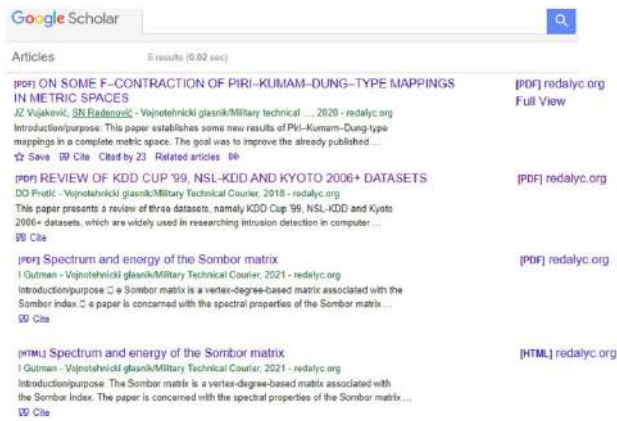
Google Scholar

Articles 5 results (0.02 sec)

[PDF] ON SOME F–CONTRACTION OF PIRI–KUMAM–DUNG–TYPE MAPPINGS IN METRIC SPACES
JZ Vujaković, SN Radenović - Vojnotehnicki glasnik/Military technical ..., 2020 - redalyc.org
Introduction/purpose: This paper establishes some new results of Piri–Kumam–Dung-type mappings in a complete metric space. The goal was to improve the already published ...
☆ Save 99 Cite Cited by 23 Related articles 99

[PDF] redalyc.org
Full View

[PDF] REVIEW OF KDD CUP '99, NSL-KDD AND KYOTO 2006+ DATASETS
DD Protić - Vojnotehnicki glasnik/Military Technical Courier, 2018 - redalyc.org
This paper presents a review of three datasets, namely KDD Cup '99, NSL-KDD and Kyoto 2006+ datasets, which are widely used in researching intrusion detection in computer ...
99 Cite

[PDF] redalyc.org

[PDF] Spectrum and energy of the Sombor matrix
I Gutman - Vojnotehnicki glasnik/Military Technical Courier, 2021 - redalyc.org
Introduction/purpose: □ e Sombor matrix is a vertex-degree-based matrix associated with the Sombor index □ e paper is concerned with the spectral properties of the Sombor matrix ...
99 Cite

[PDF] redalyc.org

[HTML] Spectrum and energy of the Sombor matrix
I Gutman - Vojnotehnicki glasnik/Military Technical Courier, 2021 - redalyc.org
Introduction/purpose: The Sombor matrix is a vertex-degree-based matrix associated with the Sombor index. The paper is concerned with the spectral properties of the Sombor matrix ...
99 Cite

[HTML] redalyc.org